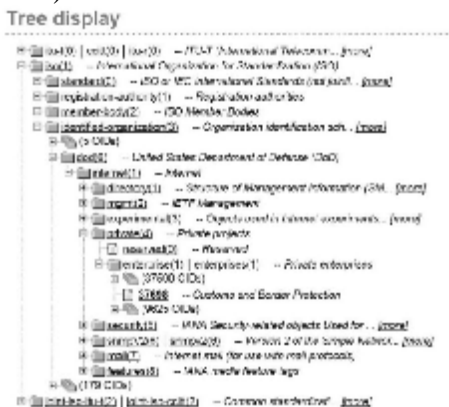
Tree display

itu-t(0) | ccitt(0) | itu-r(0) -- ITU-T (International Telecom... [more]
iso(1) -- International Organization for Standardization (ISO)
standard(0) -- ISO or IEC International Standards (not just... [more]
registration-authority(1) -- Registration authorities
member-body(2) -- ISO Member Bodies
identified-organization(3) -- Organization identification sch... [more]
(> OIDs)
dod(6) -- United States Department of Defense (DoD)
internet(1) -- Internet
directory(1) -- Structure of Management Information (SM... [more]
mgmt(2) -- IETF Management
experimental(3) -- Objects used in Internet experiments... [more]
private(4) -- Private projects
reserved(0) -- Reserved
enterprise(1) | enterprises(1) -- Private enterprises
(37600 OIDs)
57666 -- Customs and Border Protection
([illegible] OIDs)
security(5) -- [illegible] Security related objects (used for... [more]
snmpV2(6) | snmpv2(6) -- Version 2 of the Simple Network... [more]
mail(7) -- Internet mail (for use with mail protocols)
features(8) -- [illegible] media feature tags
(179 OIDs)
joint-iso-itu-t(2) | joint-iso-ccitt(2) -- Common standardized... [more]